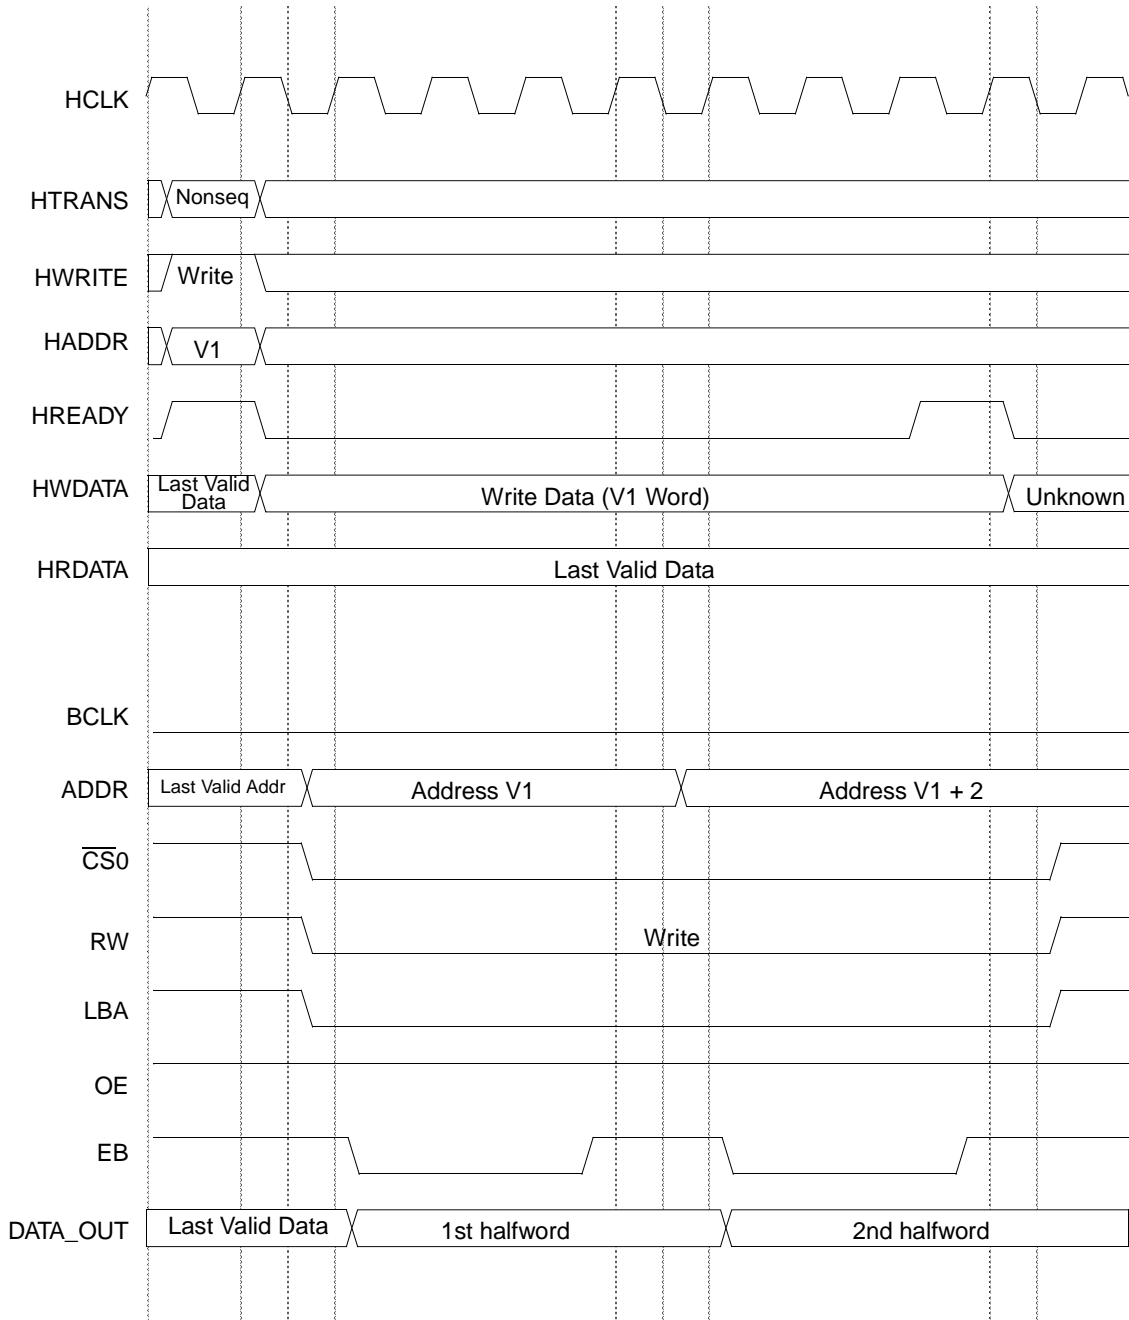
HCLK

HTRANS Nonseq

HWRITE Write

HADDR V1

HREADY

HWDATA Last Valid Data Write Data (V1 Word) Unknown

HRDATA Last Valid Data

BCLK

ADDR Last Valid Addr Address V1 Address V1 + 2

$\overline{CS}0$

RW Write

LBA

OE

EB

DATA_OUT Last Valid Data 1st halfword 2nd halfword